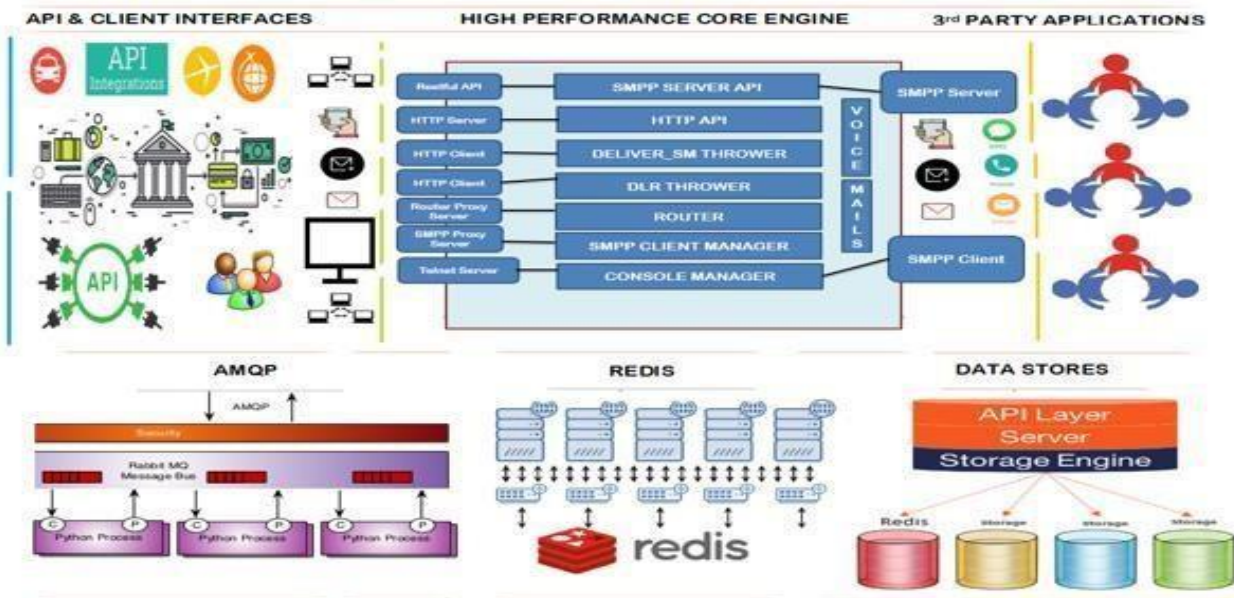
API & CLIENT INTERFACES

HIGH PERFORMANCE CORE ENGINE

3rd PARTY APPLICATIONS

API Integrations

API

Restful API

SMPP SERVER API

SMPP Server

HTTP Server

HTTP API

HTTP Client

DELIVER_SM THROWER

HTTP Client

DLR THROWER

Router Proxy Server

ROUTER

SMPP Proxy Server

SMPP CLIENT MANAGER

Telnet Server

CONSOLE MANAGER

SMPP Client

VOICE

MAILS

AMQP

AMQP

Security

Rabbit MQ Message Bus

C P

Python Process

C P

Python Process

C P

Python Process

REDIS

redis

DATA STORES

API Layer

Server

Storage Engine

Redis

Storage

Storage

Storage